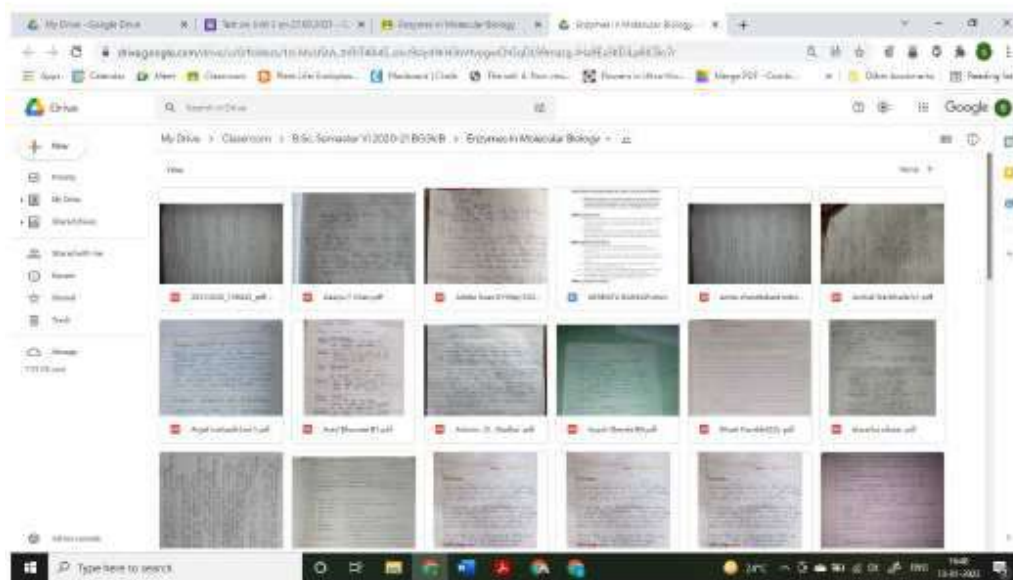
My Drive - Google Drive
Enzymes in Molecular Biology
Enzymes in Molecular Biology

Apps Calendar Meet Classroom

Drive
Search in Drive
Google

New
Priority
My Drive
Shared drives
Shared with me
Recent
Starred
Trash
Storage

My Drive > Classroom > B.Sc. Semester VI 2020-21 BGSN B > Enzymes in Molecular Biology

Files
Name

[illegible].pdf
Aasra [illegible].pdf
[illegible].pdf
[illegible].docx
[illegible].pdf
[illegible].pdf
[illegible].pdf
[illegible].pdf
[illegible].pdf
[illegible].pdf
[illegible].pdf
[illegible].pdf

Type here to search